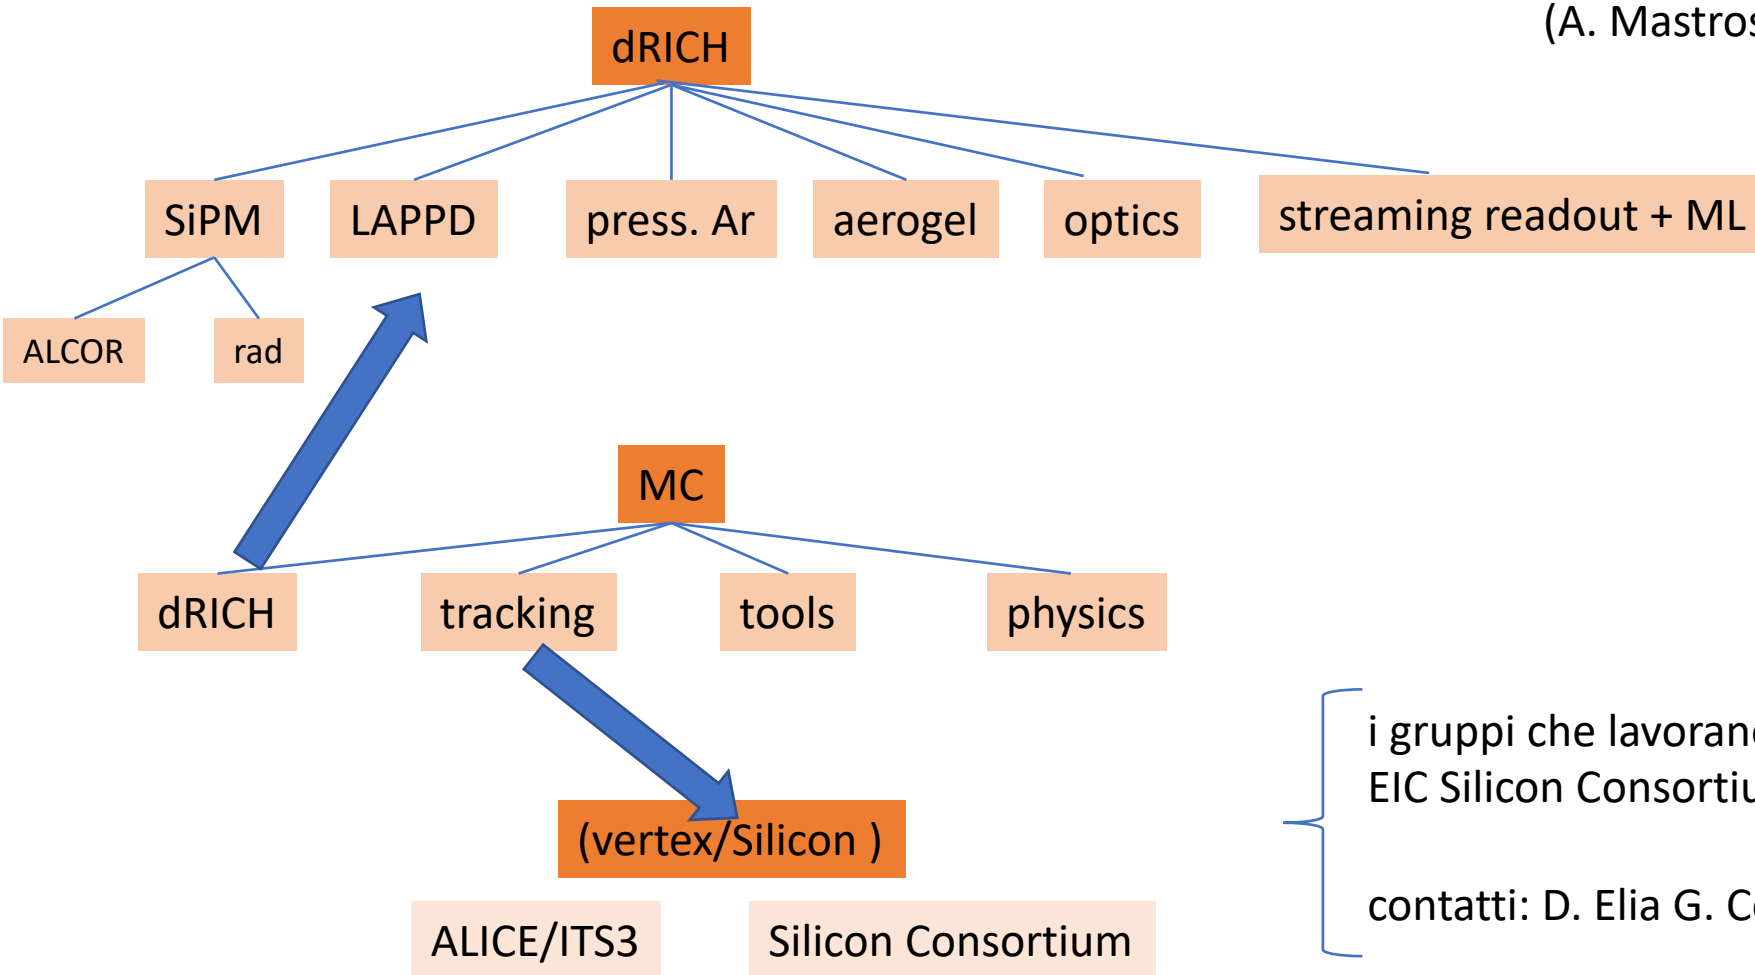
(A. Mastro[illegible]

dRICH

SiPM

LAPPD

press. Ar

aerogel

optics

streaming readout + ML

ALCOR

rad

MC

dRICH

tracking

tools

physics

(vertex/Silicon )

ALICE/ITS3

Silicon Consortium

i gruppi che lavoran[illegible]
EIC Silicon Consorti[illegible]

contatti: D. Elia G. C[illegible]